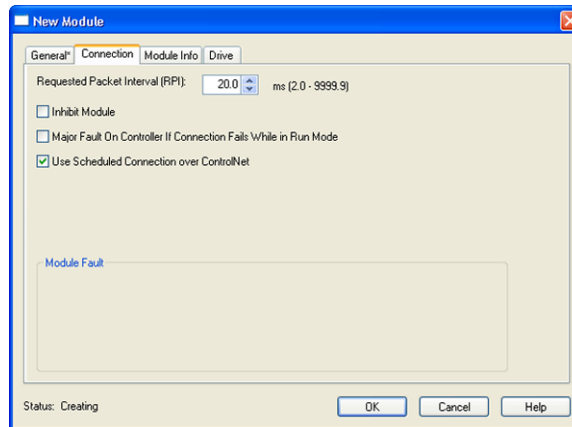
New Module

General* | Connection | Module Info | Drive

Requested Packet Interval (RPI): 20.0 ms (2.0 - 9999.9)

Inhibit Module

Major Fault On Controller If Connection Fails While in Run Mode

Use Scheduled Connection over ControlNet

Module Fault

Status: Creating

OK | Cancel | Help